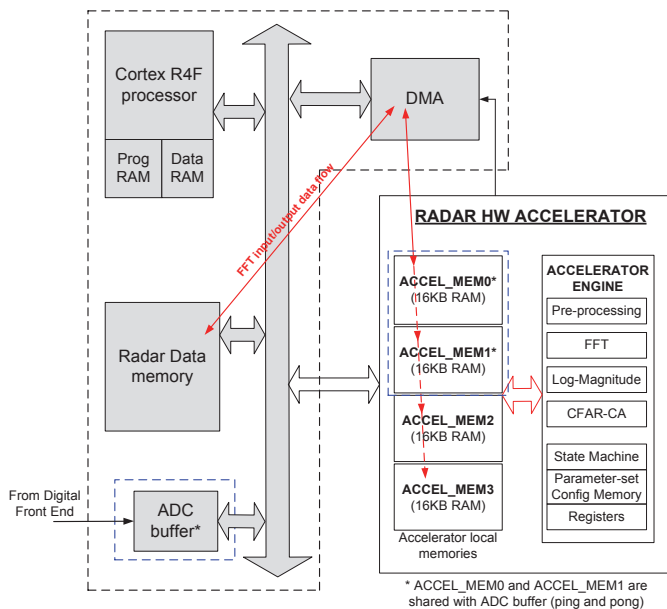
Cortex R4F processor

Prog RAM

Data RAM

DMA

FFT input/output data flow

RADAR HW ACCELERATOR

ACCEL_MEM0* (16KB RAM)

ACCEL_MEM1* (16KB RAM)

ACCEL_MEM2 (16KB RAM)

ACCEL_MEM3 (16KB RAM)

Accelerator local memories

ACCELERATOR ENGINE

Pre-processing

FFT

Log-Magnitude

CFAR-CA

State Machine

Parameter-set Config Memory

Registers

Radar Data memory

From Digital Front End

ADC buffer*

* ACCEL_MEM0 and ACCEL_MEM1 are shared with ADC buffer (ping and pong)